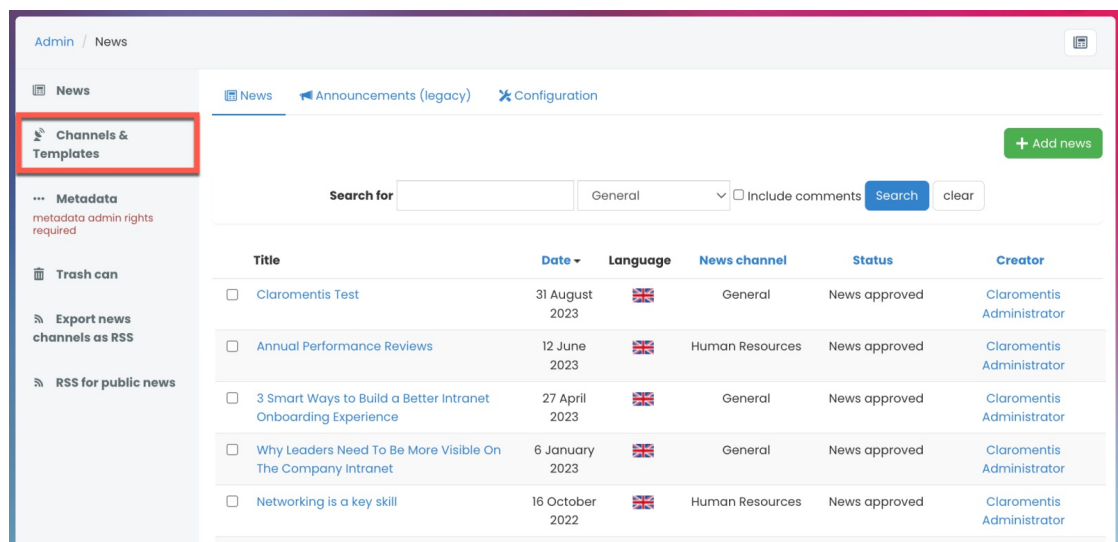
Admin / News

News

Channels & Templates

Metadata
metadata admin rights required

Trash can

Export news channels as RSS

RSS for public news

News Announcements (legacy) Configuration

+ Add news

Search for General Include comments Search clear

| | Title | Date | Language | News channel | Status | Creator |
|---|---|---|---|---|---|---|
| ☐ | Claromentis Test | 31 August 2023 | | General | News approved | Claromentis Administrator |
| ☐ | Annual Performance Reviews | 12 June 2023 | | Human Resources | News approved | Claromentis Administrator |
| ☐ | 3 Smart Ways to Build a Better Intranet Onboarding Experience | 27 April 2023 | | General | News approved | Claromentis Administrator |
| ☐ | Why Leaders Need To Be More Visible On The Company Intranet | 6 January 2023 | | General | News approved | Claromentis Administrator |
| ☐ | Networking is a key skill | 16 October 2022 | | Human Resources | News approved | Claromentis Administrator |